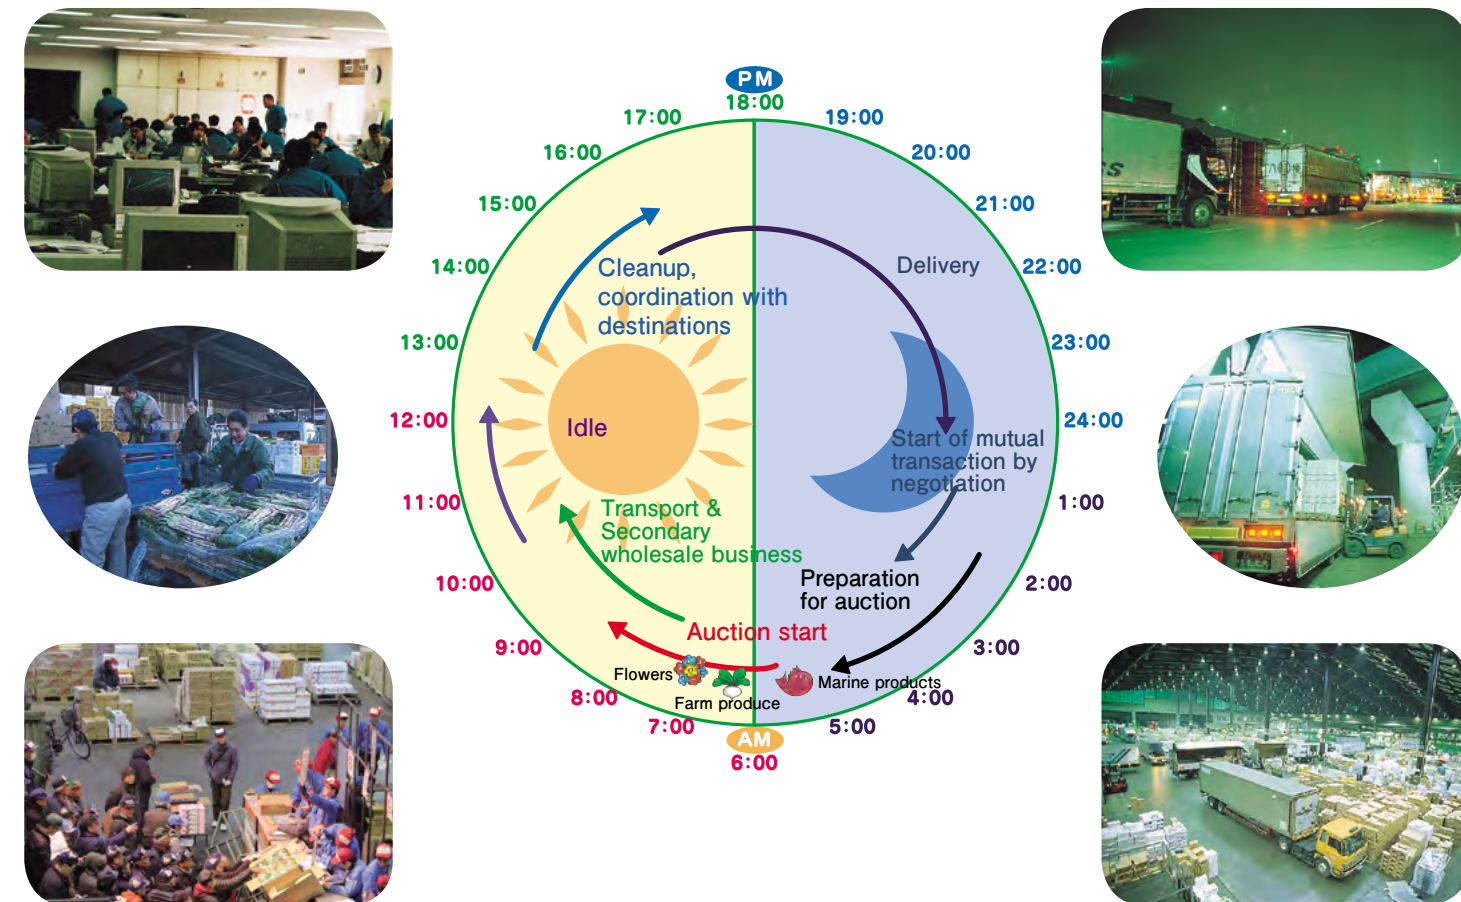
PM
18:00
19:00
20:00
21:00
22:00
23:00
24:00
1:00
2:00
3:00
4:00
5:00
AM
6:00
7:00
8:00
9:00
10:00
11:00
12:00
13:00
14:00
15:00
16:00
17:00

Cleanup, coordination with destinations

Delivery

Idle

Start of mutual transaction by negotiation

Transport & Secondary wholesale business

Preparation for auction

Auction start

Flowers

Farm produce

Marine products